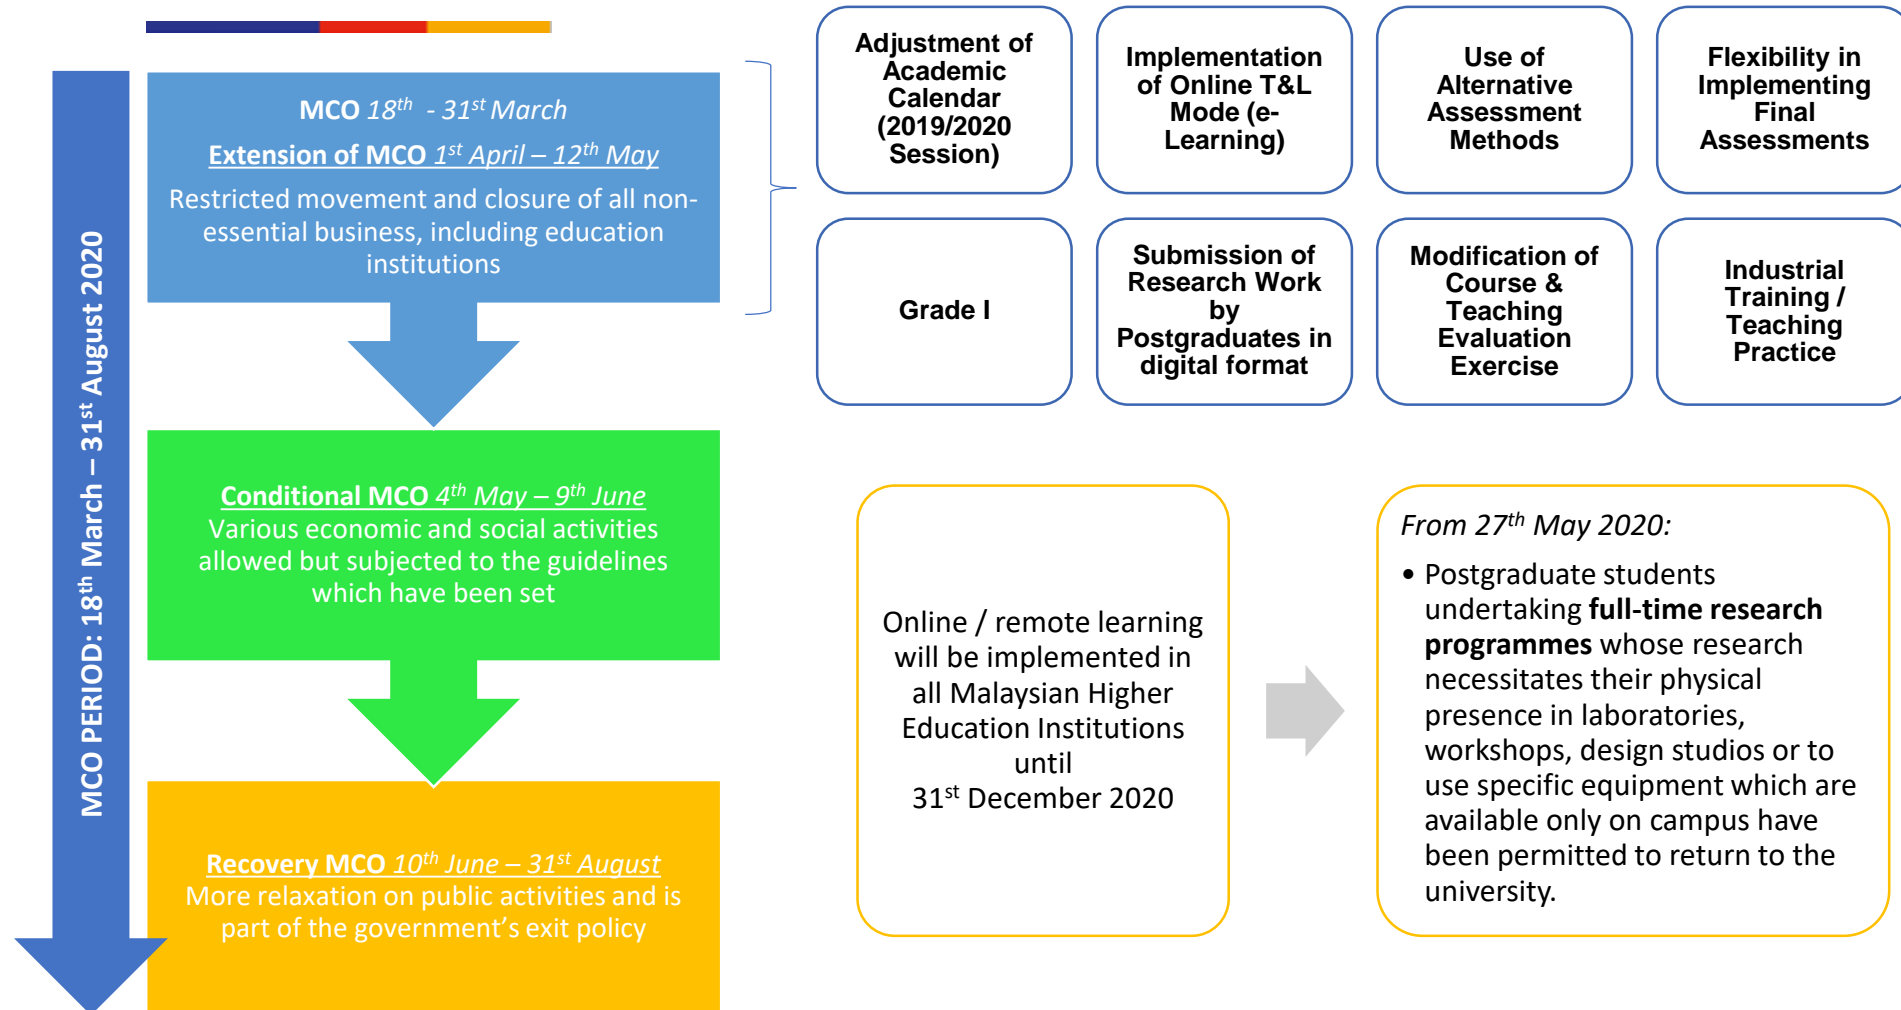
MCO PERIOD: $18^{th}$ March – $31^{st}$ August 2020

MCO $18^{th}$ - $31^{st}$ March

Extension of MCO $1^{st}$ April – $12^{th}$ May

Restricted movement and closure of all non-essential business, including education institutions

Adjustment of Academic Calendar (2019/2020 Session)

Implementation of Online T&L Mode (e-Learning)

Use of Alternative Assessment Methods

Flexibility in Implementing Final Assessments

Grade I

Submission of Research Work by Postgraduates in digital format

Modification of Course & Teaching Evaluation Exercise

Industrial Training / Teaching Practice

Conditional MCO $4^{th}$ May – $9^{th}$ June

Various economic and social activities allowed but subjected to the guidelines which have been set

Online / remote learning will be implemented in all Malaysian Higher Education Institutions until $31^{st}$ December 2020

From $27^{th}$ May 2020:

• Postgraduate students undertaking full-time research programmes whose research necessitates their physical presence in laboratories, workshops, design studios or to use specific equipment which are available only on campus have been permitted to return to the university.

Recovery MCO $10^{th}$ June – $31^{st}$ August

More relaxation on public activities and is part of the government's exit policy